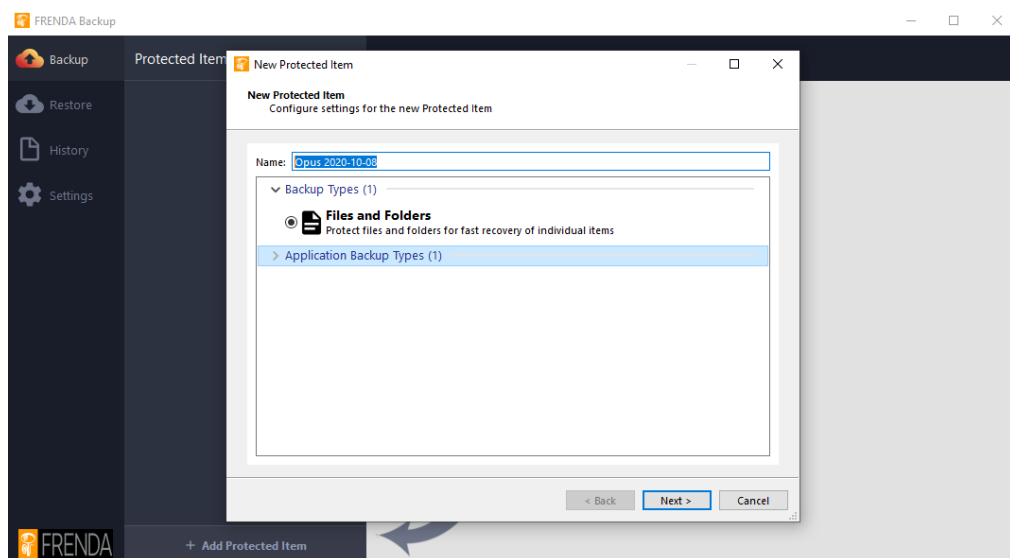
FRENDA Backup

Backup
Restore
History
Settings

Protected Item

New Protected Item

New Protected Item
Configure settings for the new Protected Item

Name: Opus 2020-10-08

Backup Types (1)

Files and Folders
Protect files and folders for fast recovery of individual items

Application Backup Types (1)

< Back
Next >
Cancel

FRENDA

+ Add Protected Item